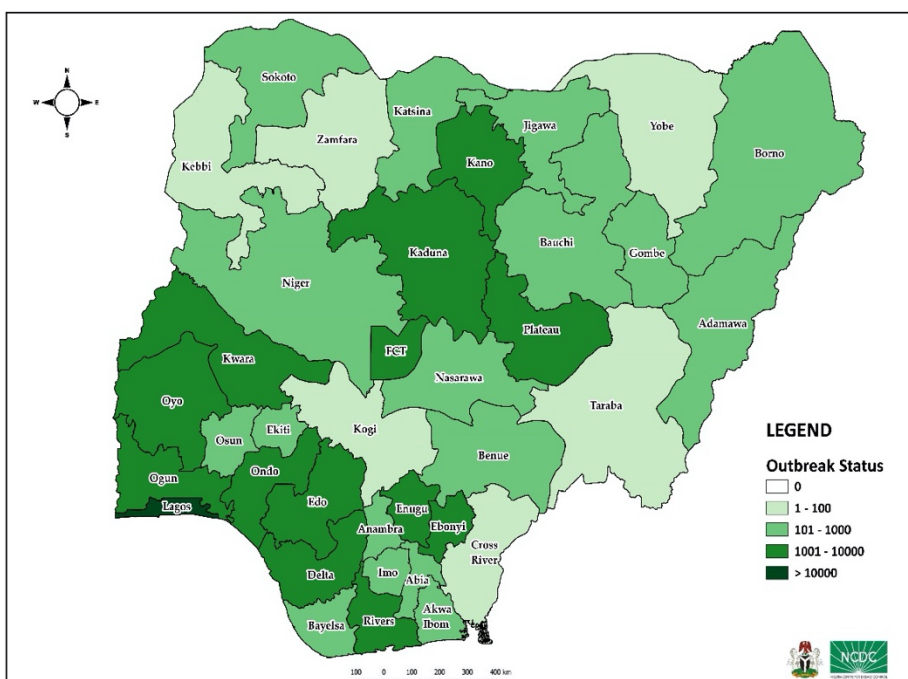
N
W
E
S

Sokoto
Katsina
Jigawa
Yobe
Zamfara
Kebbi
Kano
Borno
Kaduna
Bauchi
Gombe
Niger
Adamawa
Plateau
FCT
Kwara
Nasarawa
Oyo
Taraba
Osun
Ekiti
Kogi
Benue
Ogun
Ondo
Edo
Enugu
Lagos
Ebonyi
Anambra
Cross River
Delta
Imo
Abia
Akwa Ibom
Bayelsa
Rivers

LEGEND

Outbreak Status
0
1 - 100
101 - 1000
1001 - 10000
> 10000

100 0 100 200 300 400 km

NCDC